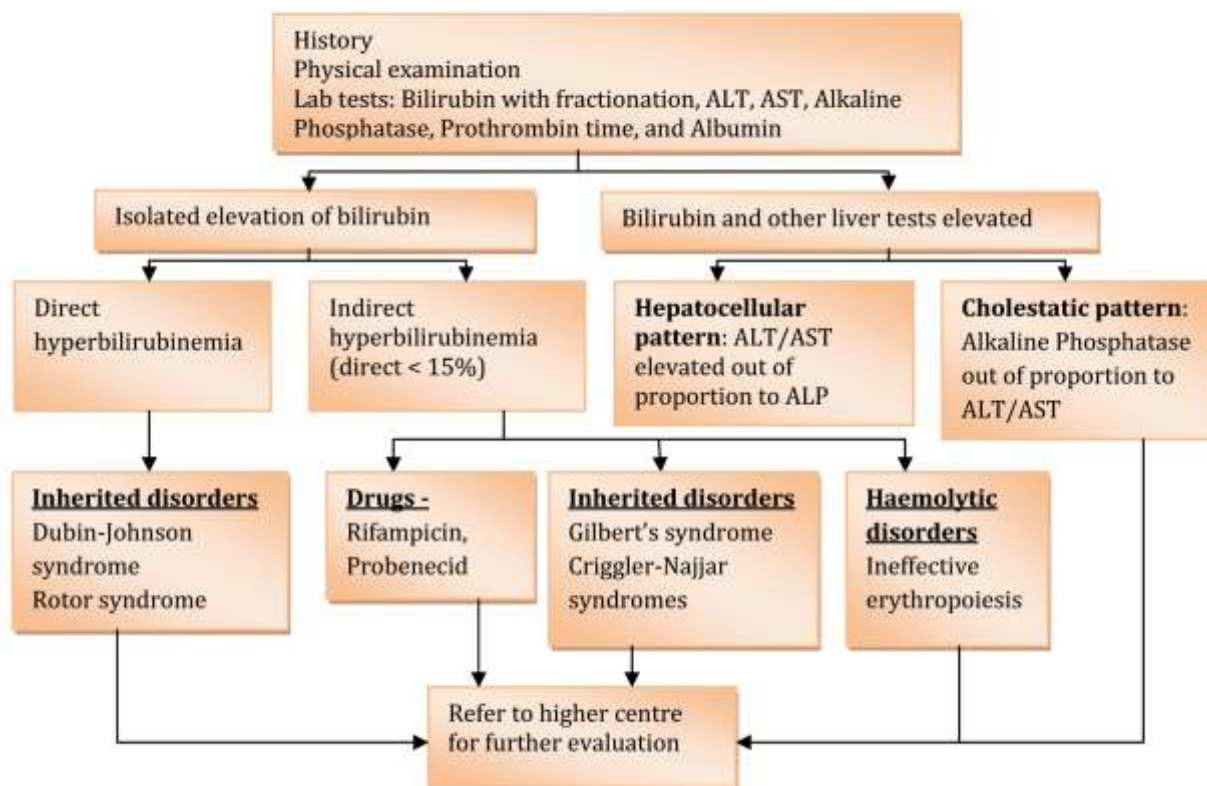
History
Physical examination
Lab tests: Bilirubin with fractionation, ALT, AST, Alkaline Phosphatase, Prothrombin time, and Albumin

Isolated elevation of bilirubin

Bilirubin and other liver tests elevated

Direct hyperbilirubinemia

Indirect hyperbilirubinemia (direct < 15%)

**Hepatocellular pattern**: ALT/AST elevated out of proportion to ALP

**Cholestatic pattern**: Alkaline Phosphatase out of proportion to ALT/AST

**Inherited disorders**
Dubin-Johnson syndrome
Rotor syndrome

**Drugs -**
Rifampicin, Probenecid

**Inherited disorders**
Gilbert's syndrome
Criggler-Najjar syndromes

**Haemolytic disorders**
Ineffective erythropoiesis

Refer to higher centre for further evaluation